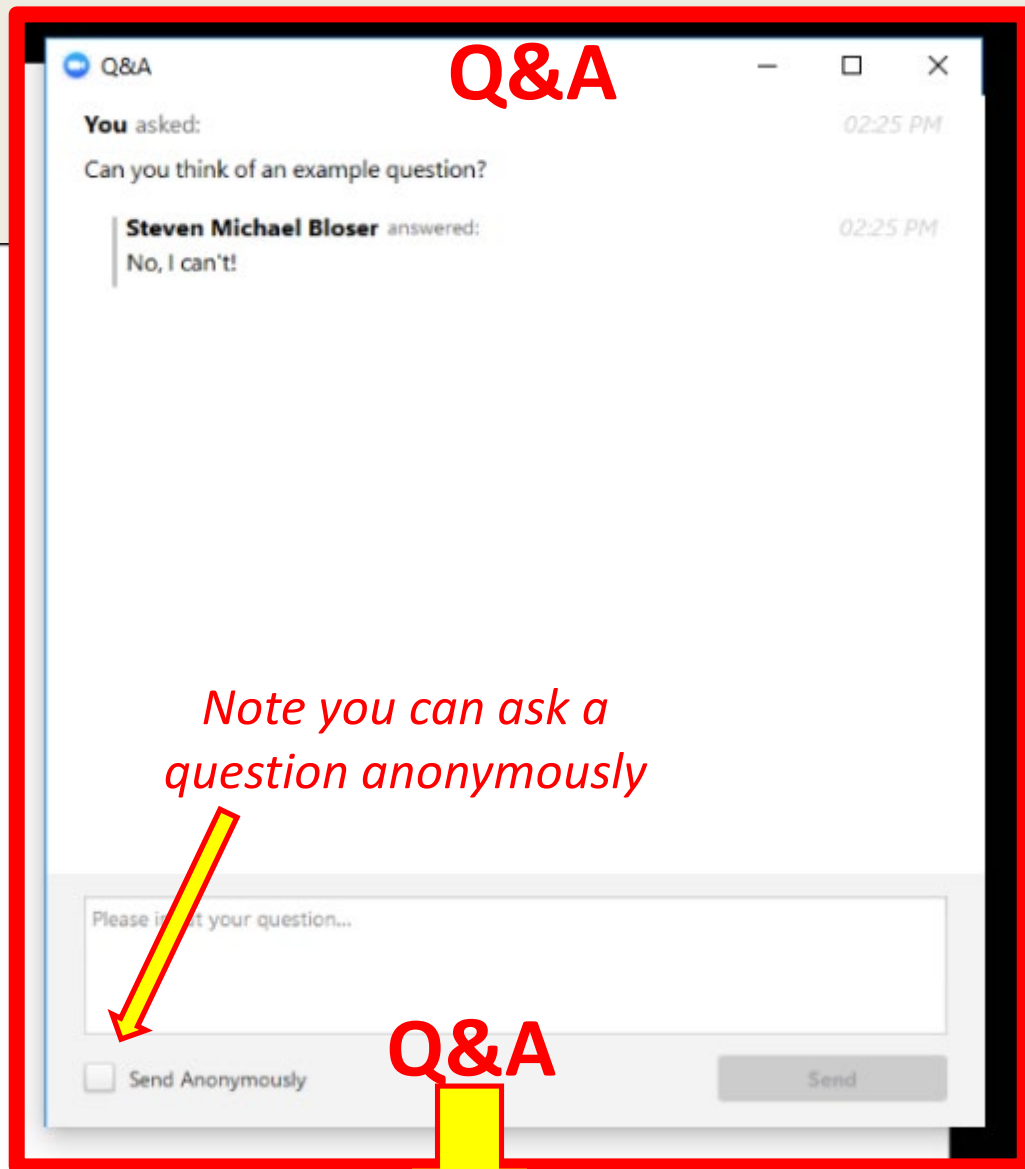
Q&A

Q&A

You asked: 02:25 PM

Can you think of an example question?

Steven Michael Bloser answered: 02:25 PM

No, I can't!

Note you can ask a question anonymously

Please i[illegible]t your question...

Send Anonymously

Q&A

Send